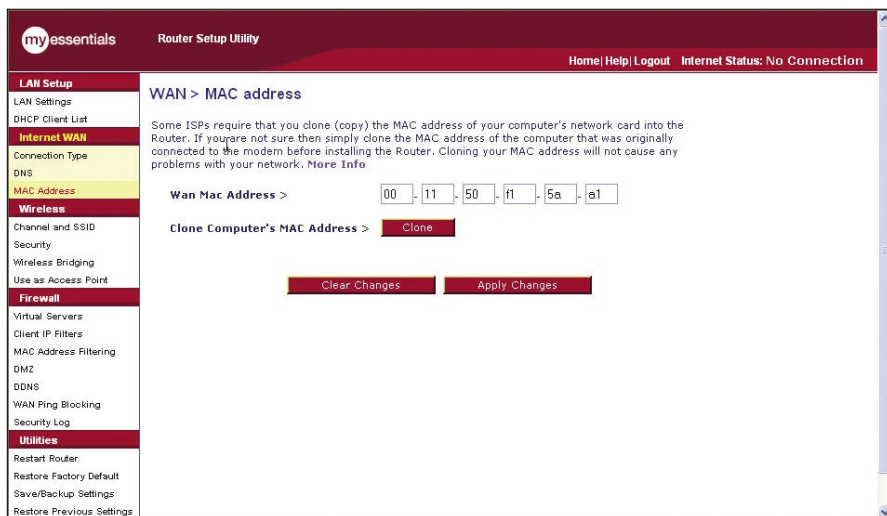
my essentials

Router Setup Utility

Home| Help| Logout Internet Status: No Connection

LAN Setup
LAN Settings
DHCP Client List
Internet WAN
Connection Type
DNS
MAC Address
Wireless
Channel and SSID
Security
Wireless Bridging
Use as Access Point
Firewall
Virtual Servers
Client IP Filters
MAC Address Filtering
DMZ
DDNS
WAN Ping Blocking
Security Log
Utilities
Restart Router
Restore Factory Default
Save/Backup Settings
Restore Previous Settings

WAN > MAC address

Some ISPs require that you clone (copy) the MAC address of your computer's network card into the Router. If you are not sure then simply clone the MAC address of the computer that was originally connected to the modem before installing the Router. Cloning your MAC address will not cause any problems with your network. More Info

Wan Mac Address > 00 . 11 . 50 . f1 . 5a . a1

Clone Computer's MAC Address > Clone

Clear Changes Apply Changes